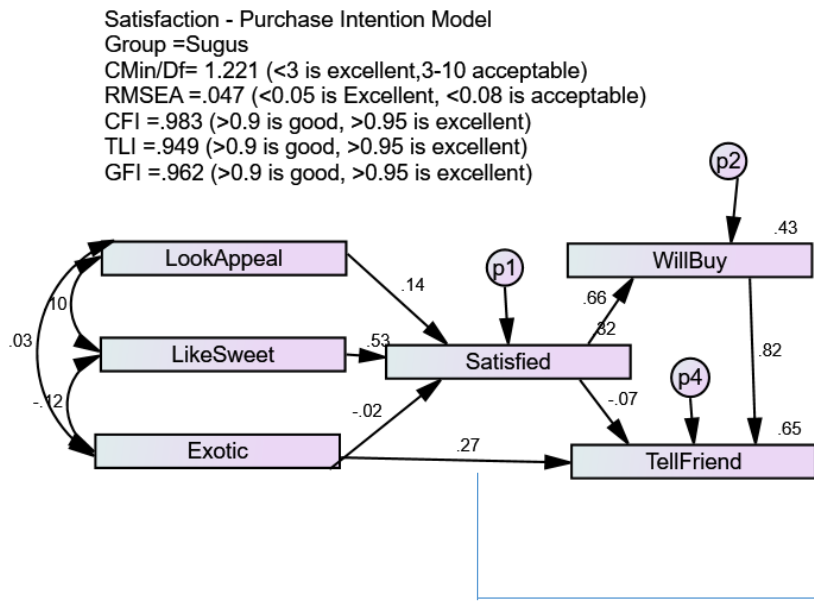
Satisfaction - Purchase Intention Model
Group =Sugus
CMin/Df= 1.221 (<3 is excellent,3-10 acceptable)
RMSEA =.047 (<0.05 is Excellent, <0.08 is acceptable)
CFI =.983 (>0.9 is good, >0.95 is excellent)
TLI =.949 (>0.9 is good, >0.95 is excellent)
GFI =.962 (>0.9 is good, >0.95 is excellent)

p2
.43
LookAppeal
p1
WillBuy
.14
10
.66
.03
.53
.32
LikeSweet
Satisfied
.82
-.12
p4
-.07
-.02
.65
Exotic
.27
TellFriend